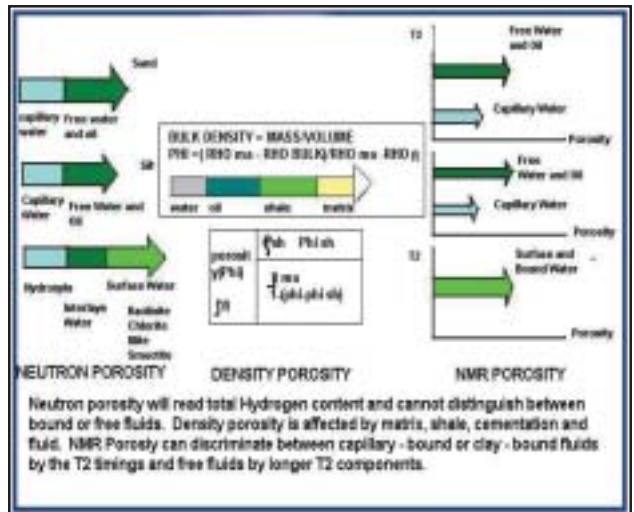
Sand

capillary water

Free water and oil

Silt

Capillary Water

Free Water and Oil

Hydrophi

Surface Water

Interlayer Water

Kaolinite Chlorite Illite Smectite

BULK DENSITY = MASS/VOLUME

PHI = ( RHO ma - RHO BULK)/RHO ma - RHO fl

water

oil

shale

matrix

porosit y(Phi)

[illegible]

Phi sh

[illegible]

ma

(phi-phi sh)

T2

Free Water and Oil

Capillary Water

Porosity

Free Water and Oil

Capillary Water

Porosity

T2

Surface and Bound Water

Porosity

NEUTRON POROSITY

DENSITY POROSITY

NMR POROSITY

Neutron porosity will read total Hydrogen content and cannot distinguish between bound or free fluids. Density porosity is affected by matrix, shale, cementation and fluid. NMR Porosity can discriminate between capillary - bound or clay - bound fluids by the T2 timings and free fluids by longer T2 components.